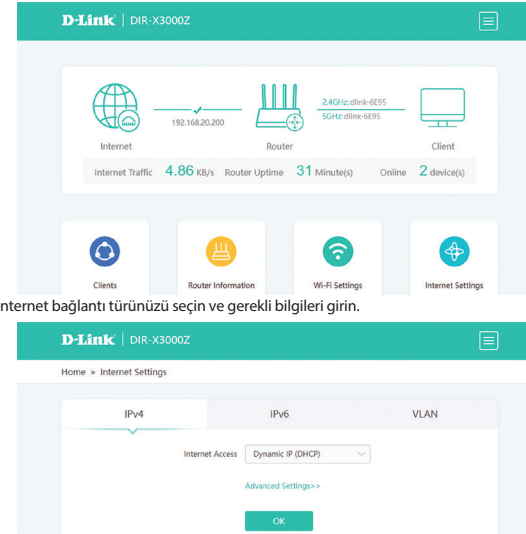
D-Link | DIR-X3000Z

192.168.20.200

2.4GHz:dlink-6E95
5GHz:dlink-6E95

Internet

Router

Client

Internet Traffic 4.86 KB/s Router Uptime 31 Minute(s) Online 2 device(s)

Clients

Router Information

Wi-Fi Settings

Internet Settings

nternet bağlantı türünüzü seçin ve gerekli bilgileri girin.

D-Link | DIR-X3000Z

Home » Internet Settings

IPv4

IPv6

VLAN

Internet Access Dynamic IP (DHCP)

Advanced Settings>>

OK